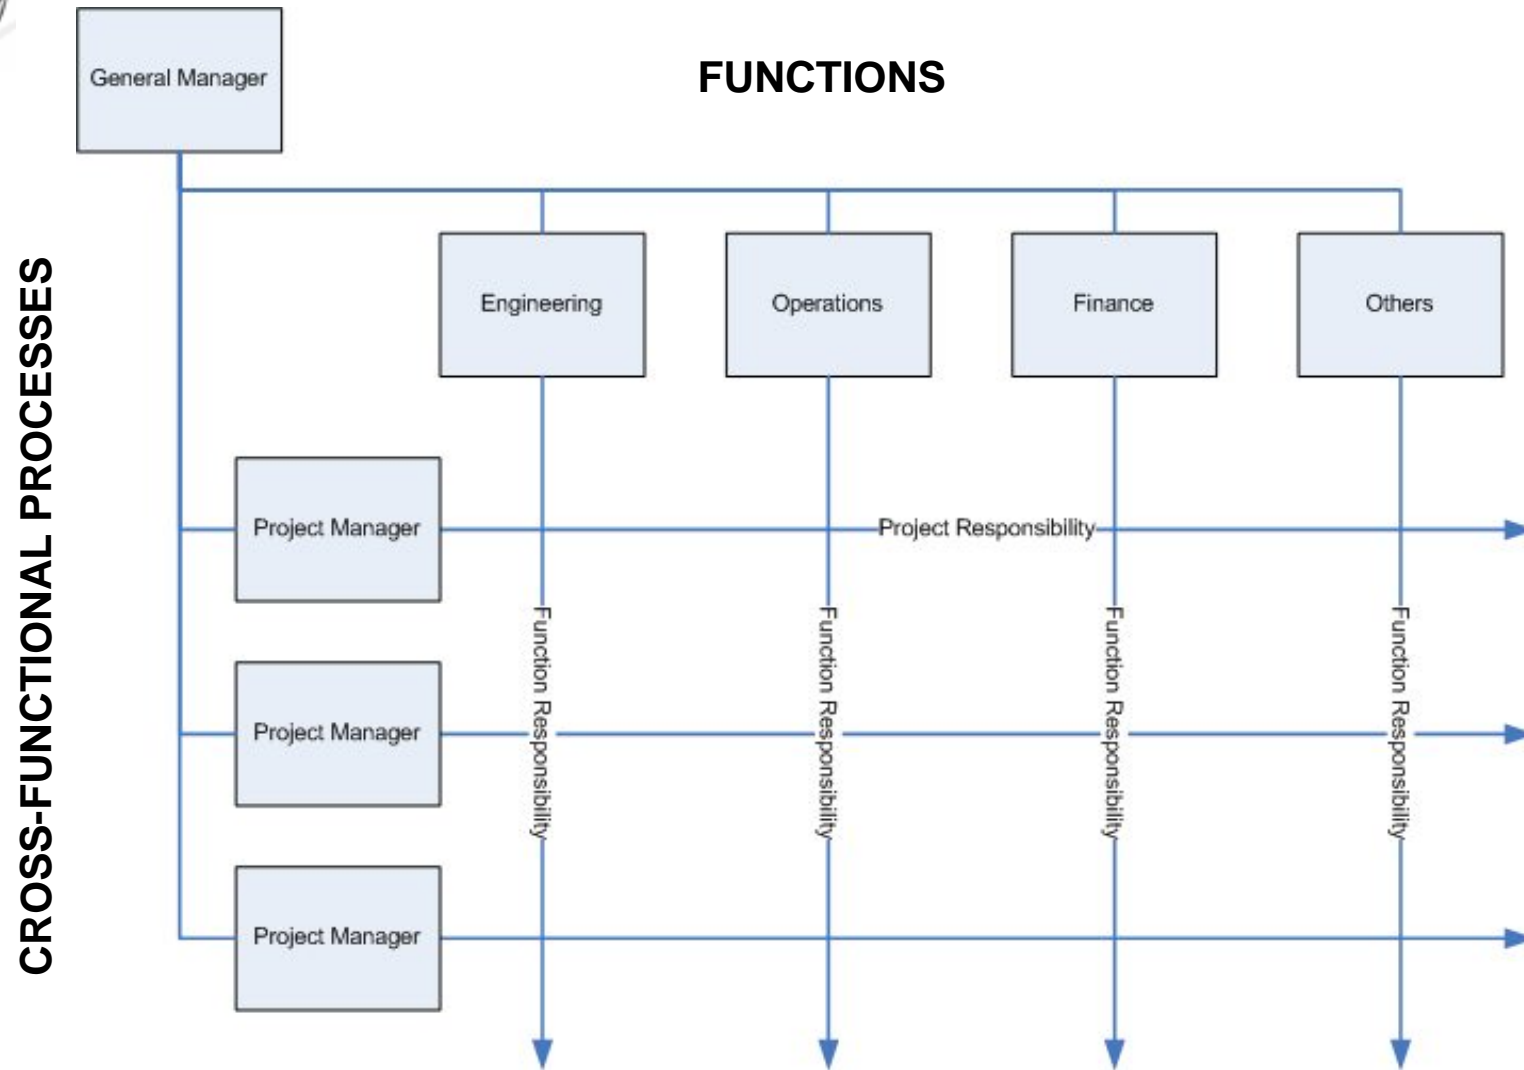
General Manager

FUNCTIONS

CROSS-FUNCTIONAL PROCESSES

Engineering

Operations

Finance

Others

Project Manager

Project Responsibility

Project Manager

Project Manager

Function Responsibility

Function Responsibility

Function Responsibility

Function Responsibility